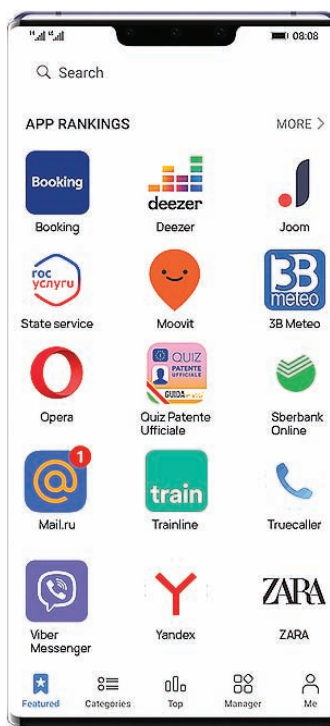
08:08

Search

APP RANKINGS

MORE >

Booking

Booking

deezer

Deezer

Joom

гос услуги

State service

Moovit

3B meteo

3B Meteo

Opera

QUIZ PATENTE UFFICIALE GUIDA

Quiz Patente Ufficiale

Sberbank Online

1

Mail.ru

train

Trainline

Truecaller

Viber Messenger

Yandex

ZARA

ZARA

Featured

Categories

Top

Manager

Me